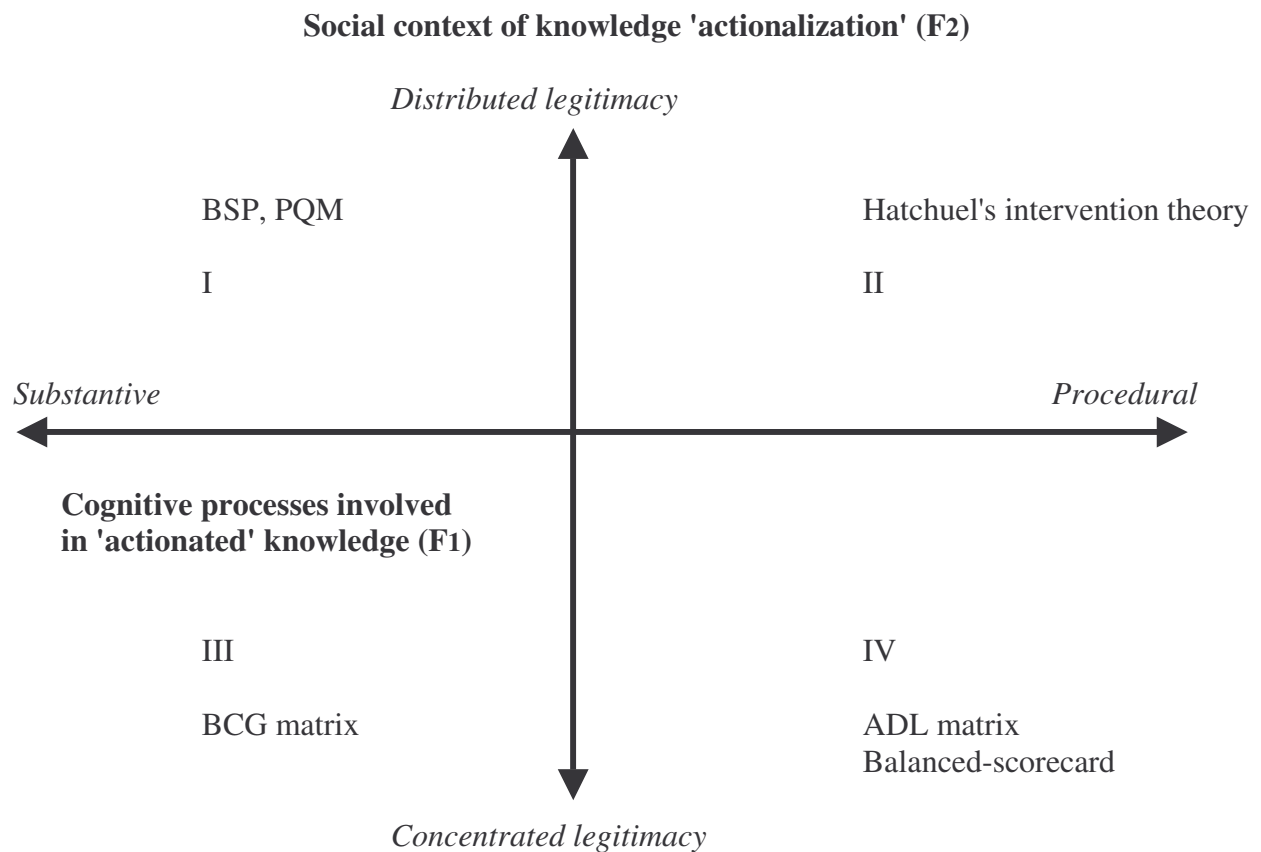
**Social context of knowledge 'actionalization' (F2)**

*Distributed legitimacy*

BSP, PQM

I

Hatchuel's intervention theory

II

*Substantive*

*Procedural*

**Cognitive processes involved in 'actionated' knowledge (F1)**

III

BCG matrix

IV

ADL matrix
Balanced-scorecard

*Concentrated legitimacy*